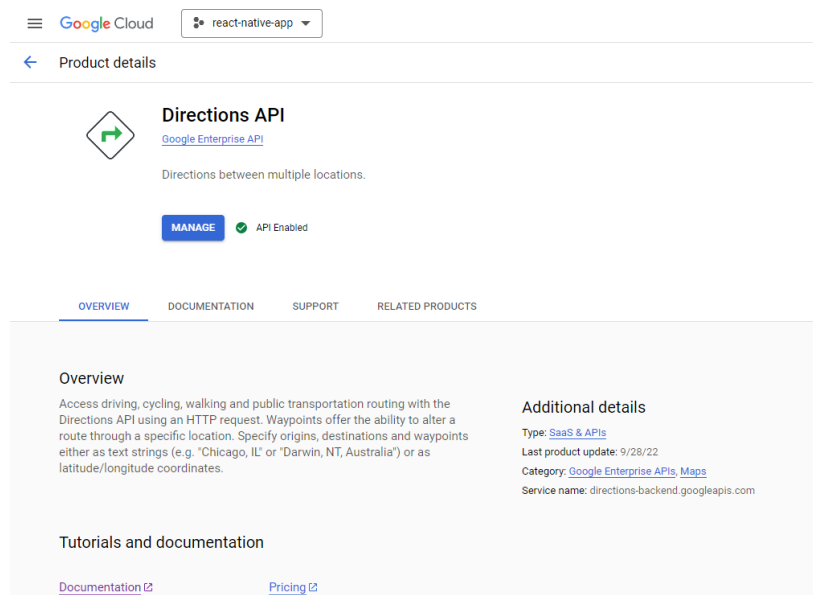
Google Cloud react-native-app

Product details

Directions API
Google Enterprise API

Directions between multiple locations.

MANAGE API Enabled

OVERVIEW DOCUMENTATION SUPPORT RELATED PRODUCTS

Overview
Access driving, cycling, walking and public transportation routing with the Directions API using an HTTP request. Waypoints offer the ability to alter a route through a specific location. Specify origins, destinations and waypoints either as text strings (e.g. "Chicago, IL" or "Darwin, NT, Australia") or as latitude/longitude coordinates.

Additional details
Type: SaaS & APIs
Last product update: 9/28/22
Category: Google Enterprise APIs, Maps
Service name: directions-backend.googleapis.com

Tutorials and documentation

Documentation Pricing